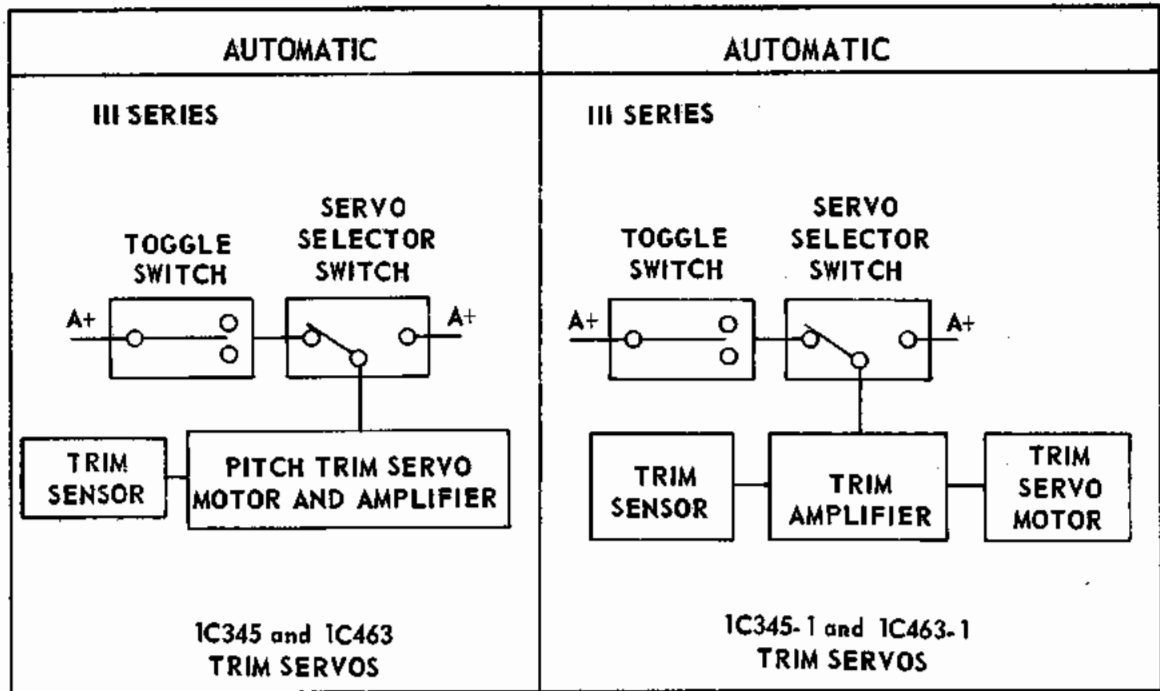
| AUTOMATIC | AUTOMATIC |
|---|---|
| III SERIES | III SERIES |

TOGGLE SWITCH

SERVO SELECTOR SWITCH

A+

A+

TRIM SENSOR

PITCH TRIM SERVO MOTOR AND AMPLIFIER

1C345 and 1C463 TRIM SERVOS

TOGGLE SWITCH

SERVO SELECTOR SWITCH

A+

A+

TRIM SENSOR

TRIM AMPLIFIER

TRIM SERVO MOTOR

1C345-1 and 1C463-1 TRIM SERVOS